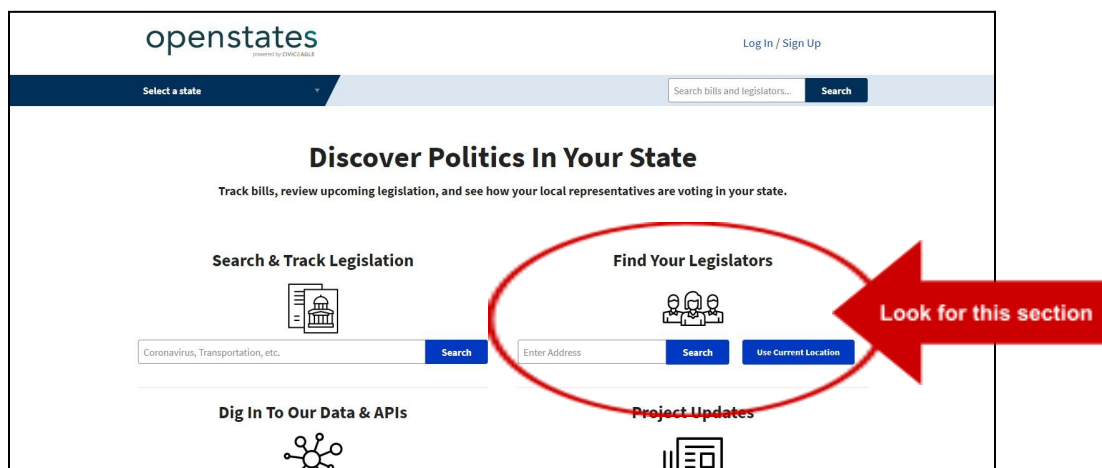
openstates
powered by CIVICEAGLE

Log In / Sign Up

Select a state

Search bills and legislators...

Search

Discover Politics In Your State

Track bills, review upcoming legislation, and see how your local representatives are voting in your state.

Search & Track Legislation

Coronavirus, Transportation, etc.

Search

Find Your Legislators

Enter Address

Search

Use Current Location

Look for this section

Dig In To Our Data & APIs

Project Updates